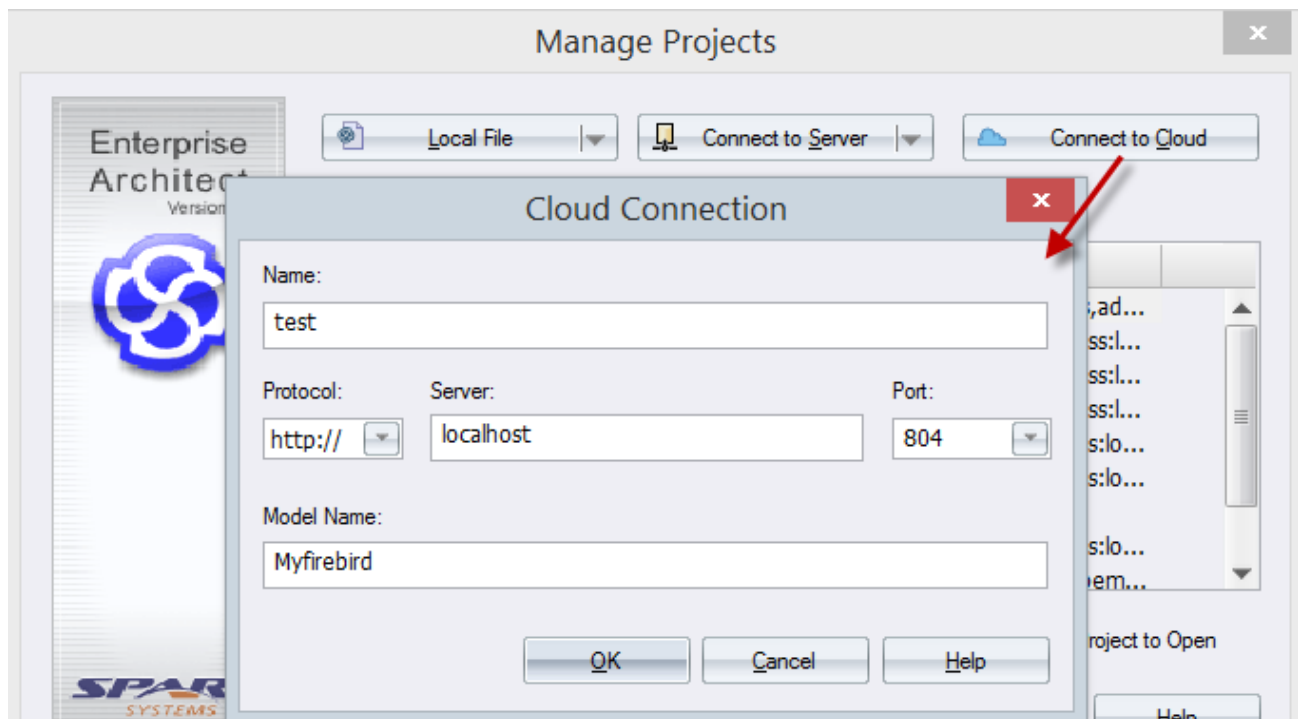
Manage Projects

Enterprise Architect
Version

Local File

Connect to Server

Connect to Cloud

SPAR
SYSTEMS

Cloud Connection

Name:
test

Protocol:
http://

Server:
localhost

Port:
804

Model Name:
Myfirebird

OK

Cancel

Help

,ad...
ss:l...
ss:l...
ss:l...
s:lo...
s:lo...
s:lo...
pem...

roject to Open

Help